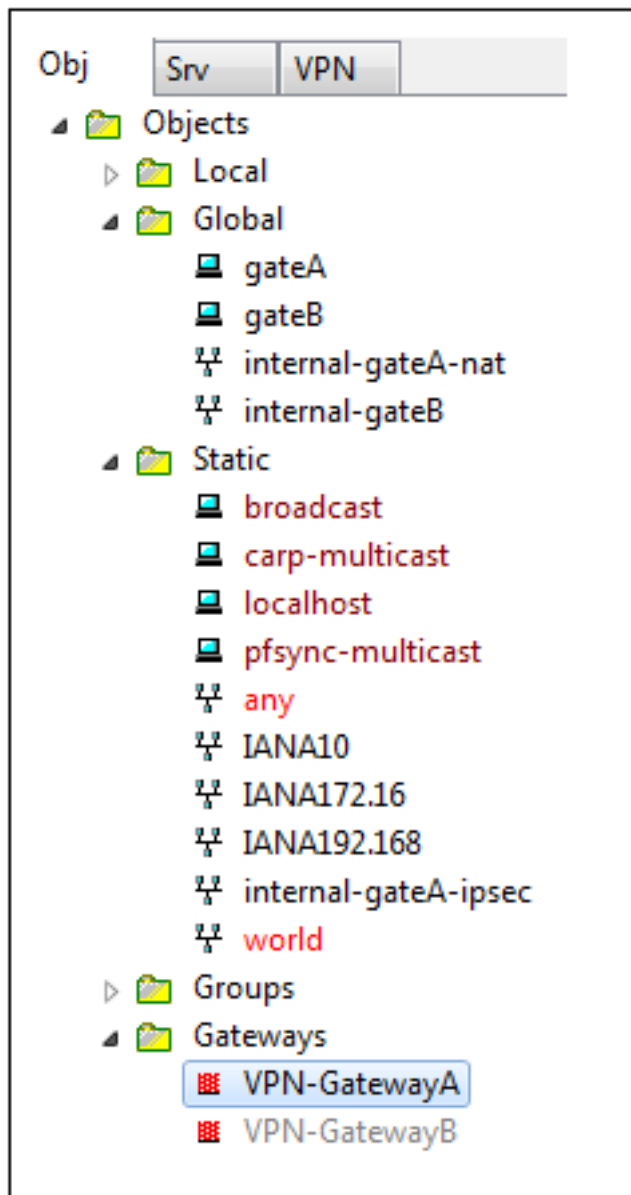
Obj | Srv | VPN

Objects
Local
Global
gateA
gateB
internal-gateA-nat
internal-gateB
Static
broadcast
carp-multicast
localhost
pfsync-multicast
any
IANA10
IANA172.16
IANA192.168
internal-gateA-ipsec
world
Groups
Gateways
VPN-GatewayA
VPN-GatewayB